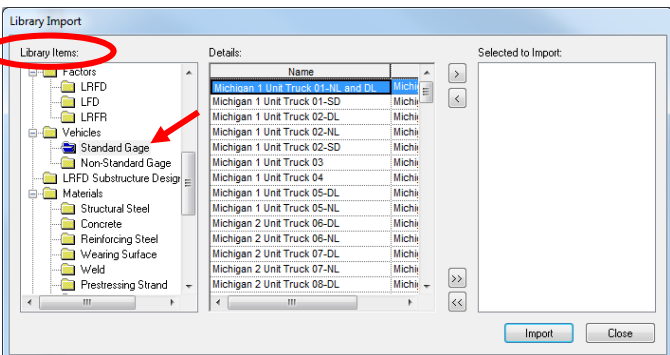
Library Import

Library Items:

Factors
LRFD
LFD
LRFR
Vehicles
Standard Gage
Non-Standard Gage
LRFD Substructure Design
Materials
Structural Steel
Concrete
Reinforcing Steel
Wearing Surface
Weld
Prestressing Strand

Details:

| Name | |
|---|---|
| Michigan 1 Unit Truck 01-NL and DL | Michi |
| Michigan 1 Unit Truck 01-SD | Michi |
| Michigan 1 Unit Truck 02-DL | Michi |
| Michigan 1 Unit Truck 02-NL | Michi |
| Michigan 1 Unit Truck 02-SD | Michi |
| Michigan 1 Unit Truck 03 | Michi |
| Michigan 1 Unit Truck 04 | Michi |
| Michigan 1 Unit Truck 05-DL | Michi |
| Michigan 1 Unit Truck 05-NL | Michi |
| Michigan 2 Unit Truck 06-DL | Michi |
| Michigan 2 Unit Truck 06-NL | Michi |
| Michigan 2 Unit Truck 07-DL | Michi |
| Michigan 2 Unit Truck 07-NL | Michi |
| Michigan 2 Unit Truck 08-DL | Michi |

Selected to Import:

>
<
>>
<<

Import
Close